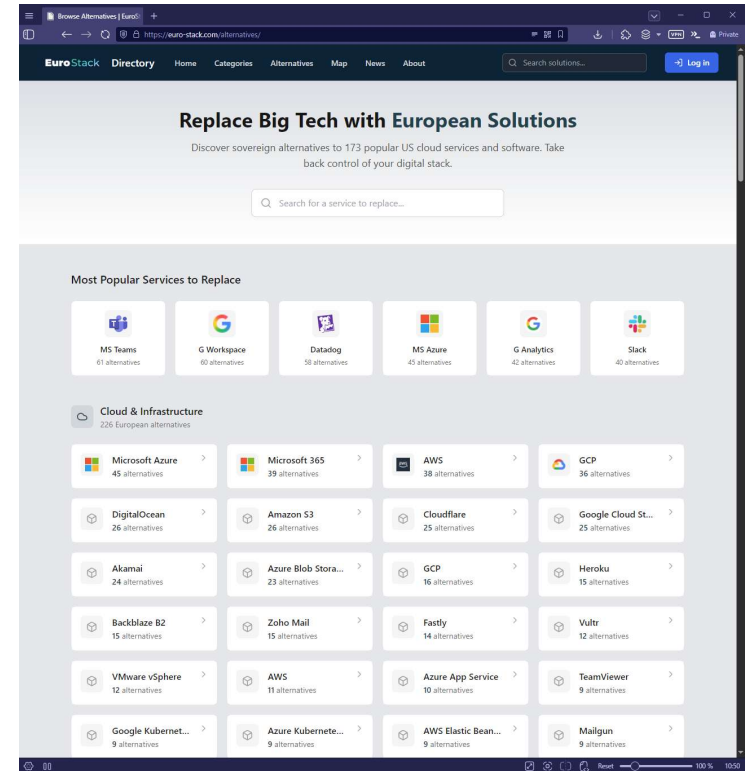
Browse Alternatives | EuroS +

https://euro-stack.com/alternatives/

VPN Private

EuroStack Directory Home Categories Alternatives Map News About

Search solutions...

Log In

Replace Big Tech with European Solutions

Discover sovereign alternatives to 173 popular US cloud services and software. Take back control of your digital stack.

Search for a service to replace...

Most Popular Services to Replace

| MS Teams 61 alternatives | G Workspace 60 alternatives | Datadog 58 alternatives | MS Azure 45 alternatives | G Analytics 42 alternatives | Slack 40 alternatives |
|---|---|---|---|---|---|

Cloud & Infrastructure
226 European alternatives

| | | | |
|---|---|---|---|
| Microsoft Azure 45 alternatives | Microsoft 365 39 alternatives | AWS 38 alternatives | GCP 36 alternatives |
| DigitalOcean 26 alternatives | Amazon S3 26 alternatives | Cloudflare 25 alternatives | Google Cloud St... 25 alternatives |
| Akamai 24 alternatives | Azure Blob Stora... 23 alternatives | GCP 16 alternatives | Heroku 15 alternatives |
| Backblaze B2 15 alternatives | Zoho Mail 15 alternatives | Fastly 14 alternatives | Vultr 12 alternatives |
| VMware vSphere 12 alternatives | AWS 11 alternatives | Azure App Service 10 alternatives | TeamViewer 9 alternatives |
| Google Kubernet... 9 alternatives | Azure Kubernete... 9 alternatives | AWS Elastic Bean... 9 alternatives | Mailgun 9 alternatives |

Reset 100 % 10:50